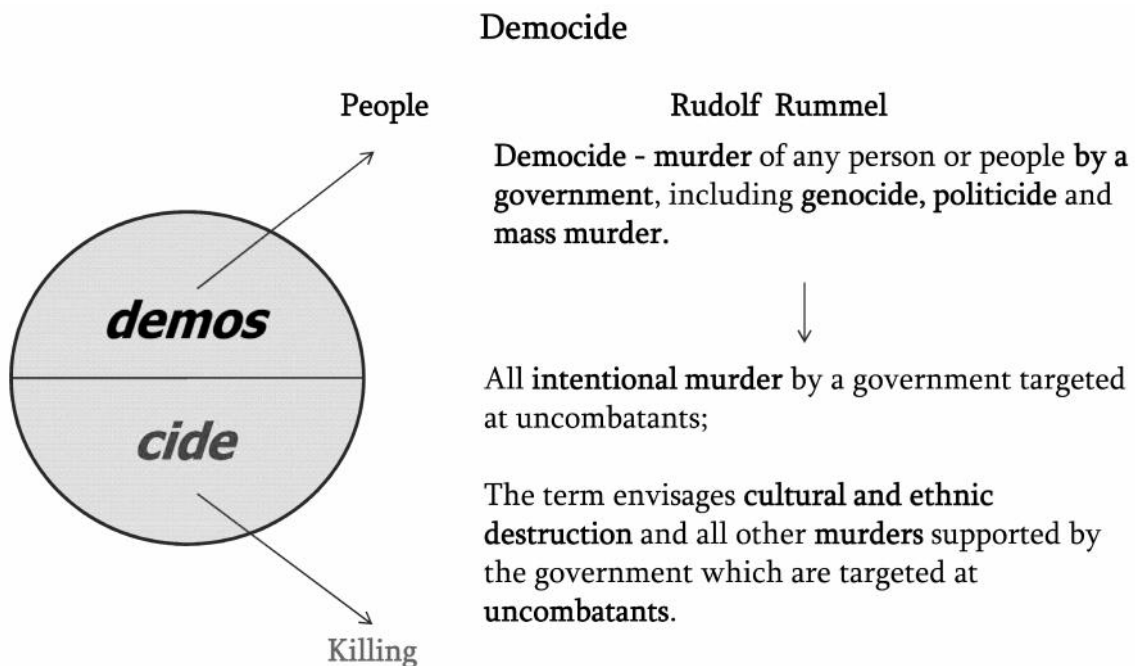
Democide

People

demos

cide

Killing

Rudolf Rummel

Democide - murder of any person or people by a government, including genocide, politicide and mass murder.

All intentional murder by a government targeted at uncombatants;

The term envisages cultural and ethnic destruction and all other murders supported by the government which are targeted at uncombatants.